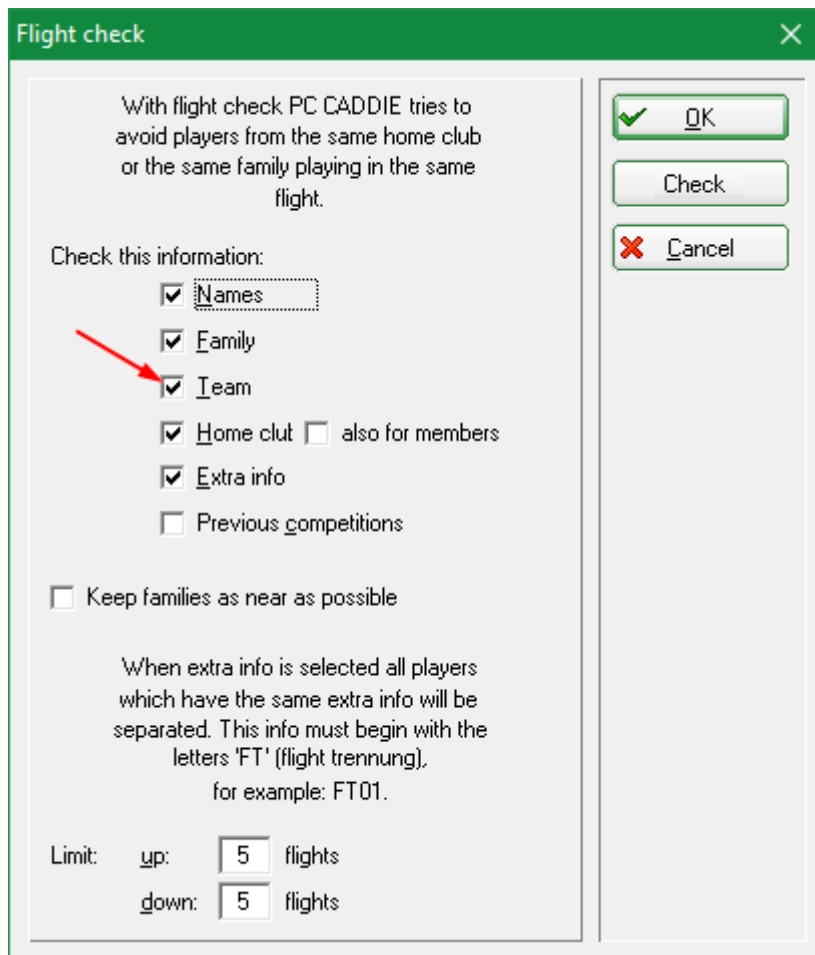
Flight check

With flight check PC CADDIE tries to avoid players from the same home club or the same family playing in the same flight.

Check this information:

Names

Family

Team

Home clut

also for members

Extra info

Previous competitions

Keep families as near as possible

When extra info is selected all players which have the same extra info will be separated. This info must begin with the letters 'FT' (flight trennung), for example: FT01.

Limit: up: 5 flights

down: 5 flights

OK

Check

Cancel